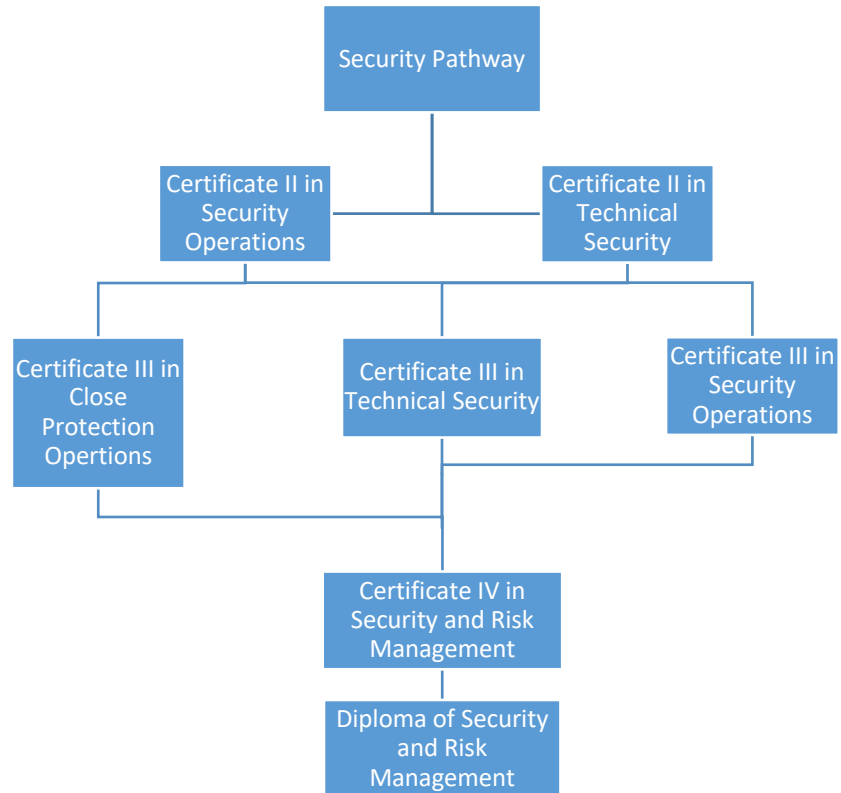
Security Pathway

Certificate II in Security Operations

Certificate II in Technical Security

Certificate III in Close Protection Opertions

Certificate III in Technical Security

Certificate III in Security Operations

Certificate IV in Security and Risk Management

Diploma of Security and Risk Management